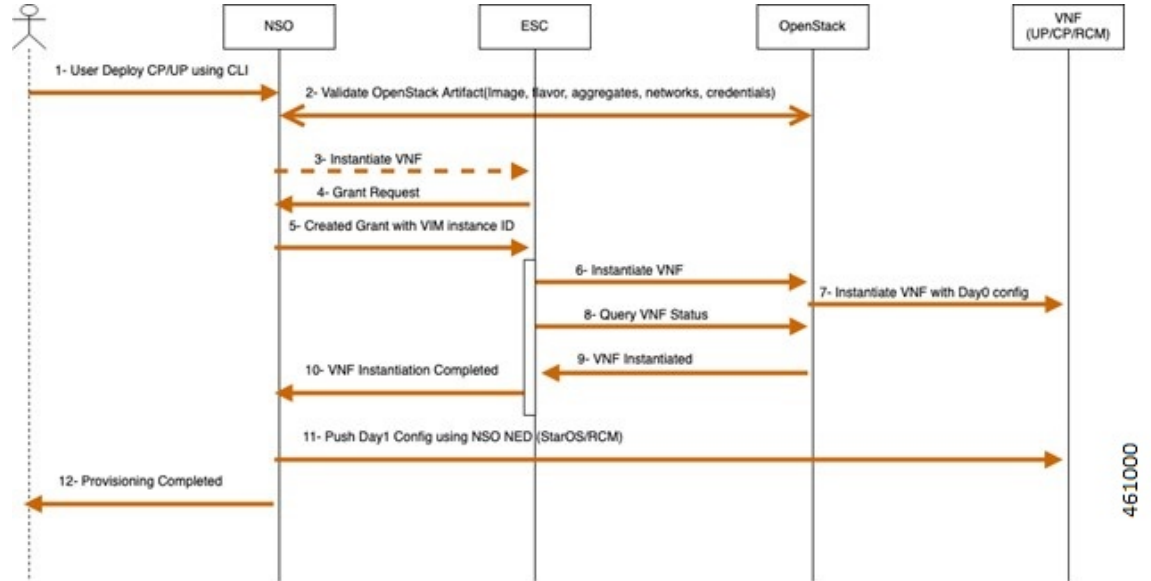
NSO

ESC

OpenStack

VNF (UP/CP/RCM)

1- User Deploy CP/UP using CLI

2- Validate OpenStack Artifact(Image, flavor, aggregates, networks, credentials)

3- Instantiate VNF

4- Grant Request

5- Created Grant with VIM instance ID

6- Instantiate VNF

7- Instantiate VNF with Day0 config

8- Query VNF Status

9- VNF Instantiated

10- VNF Instantiation Completed

11- Push Day1 Config using NSO NED (StarOS/RCM)

12- Provisioning Completed

461000